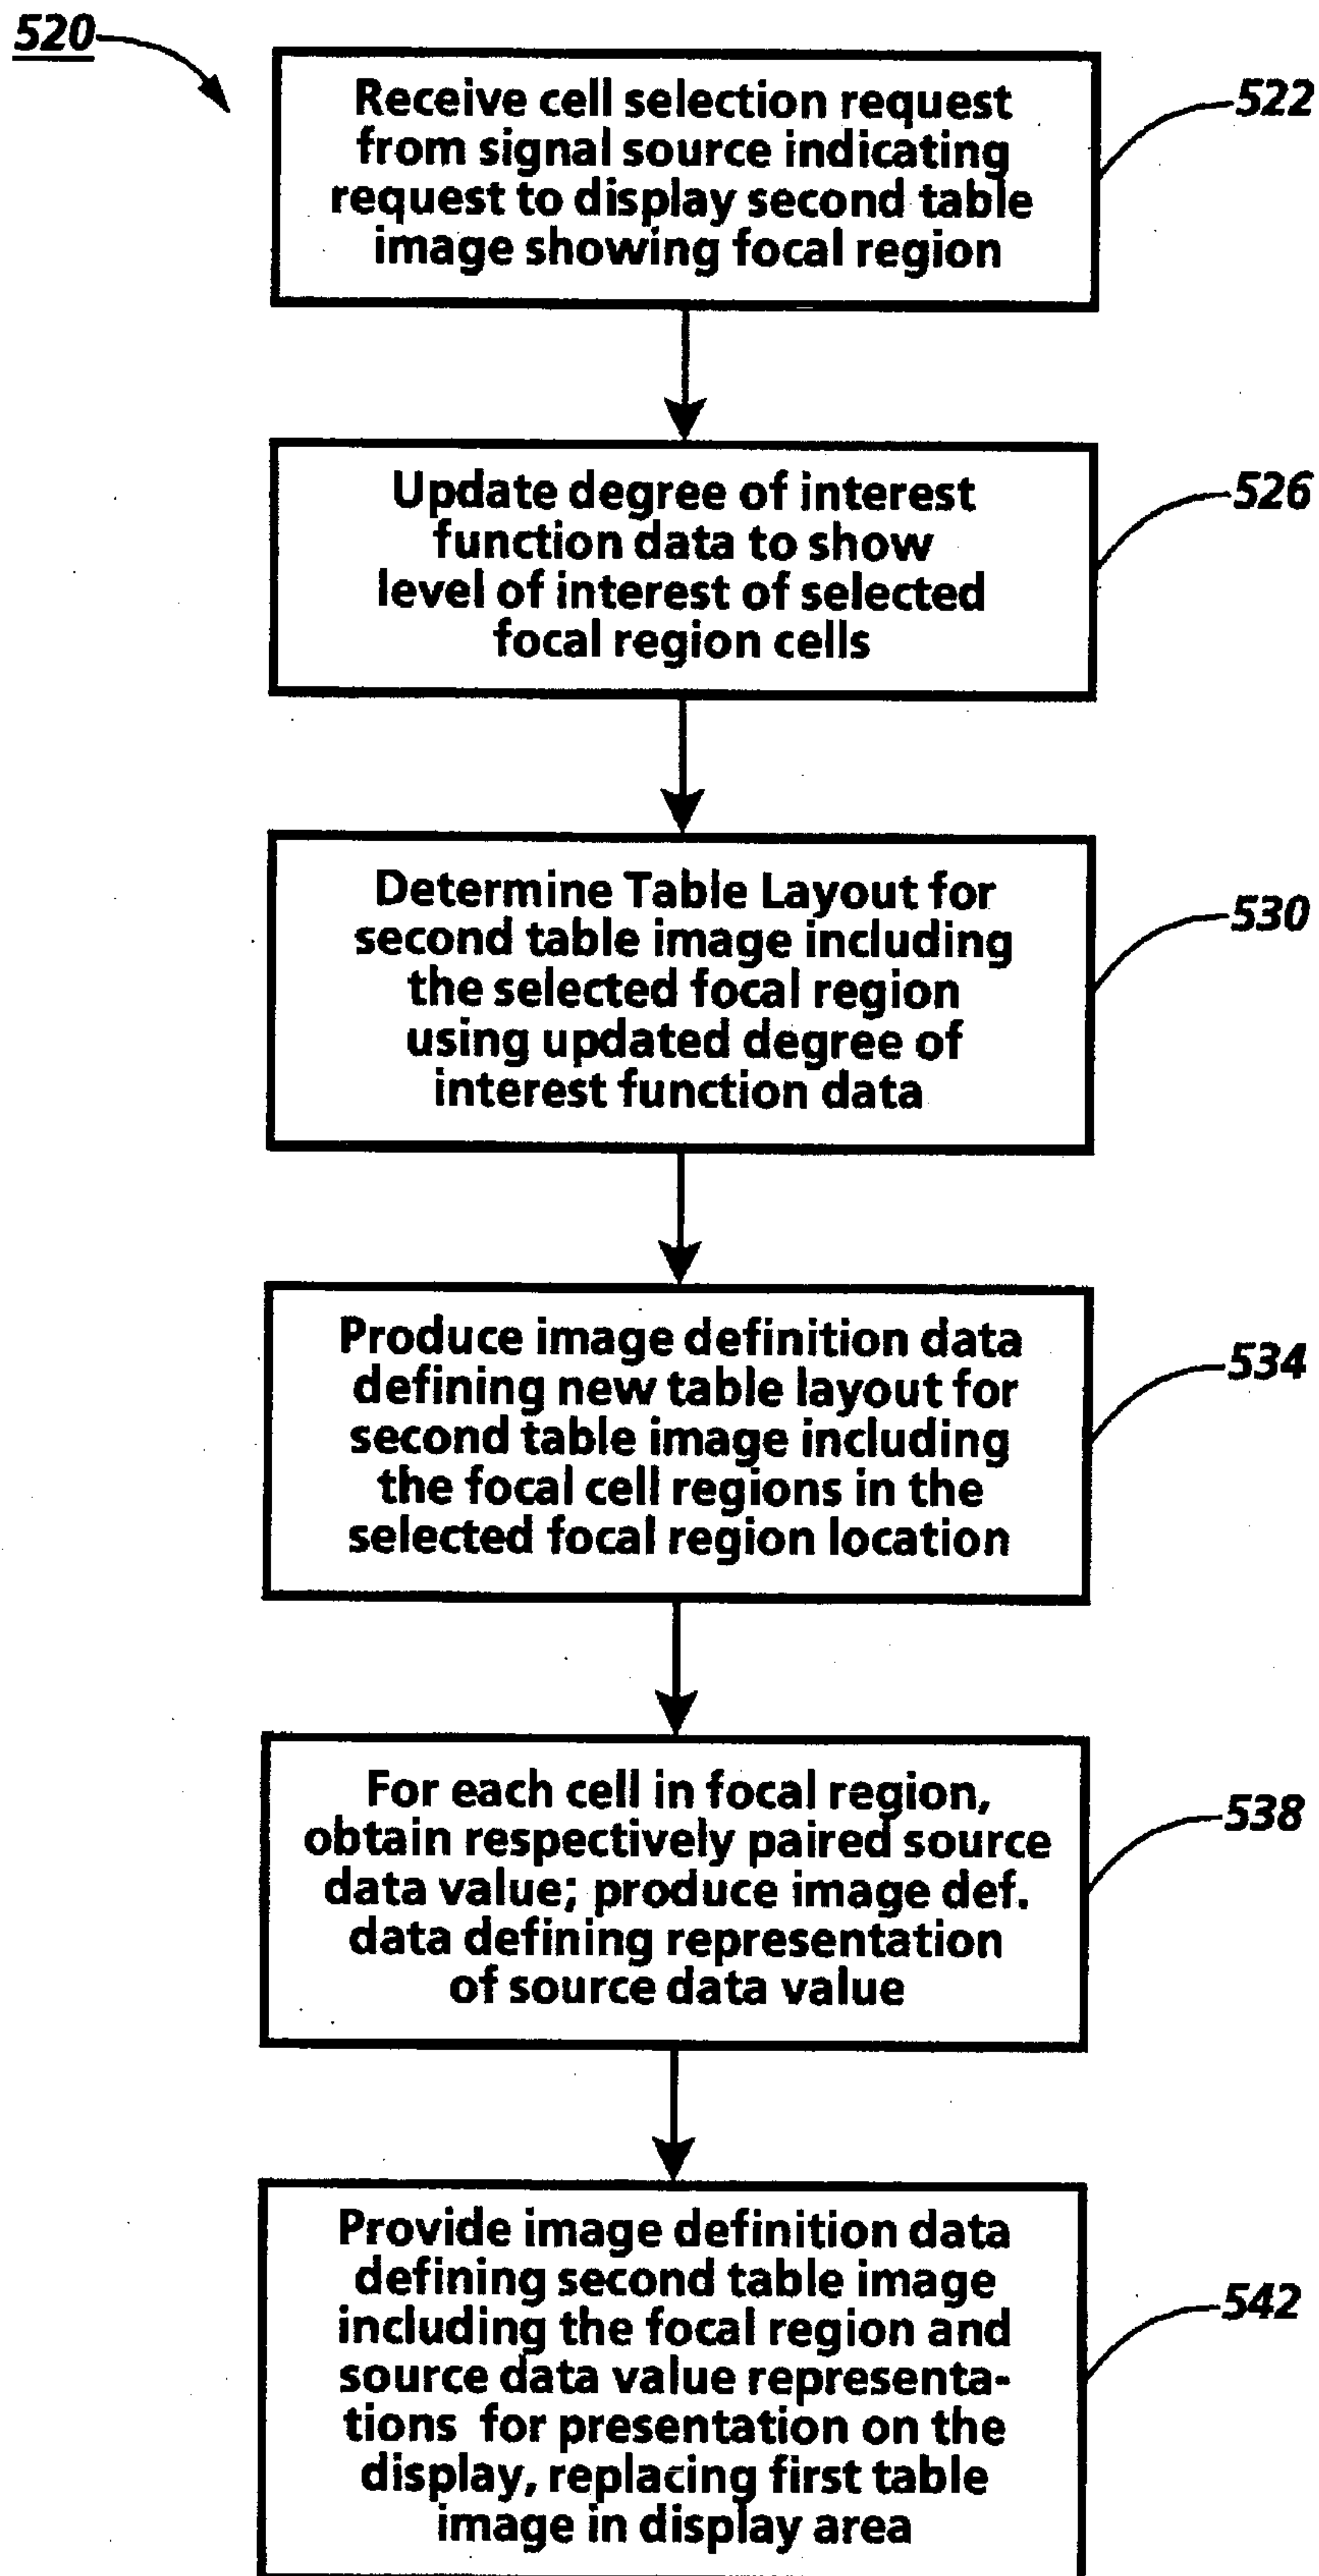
520

Receive cell selection request from signal source indicating request to display second table image showing focal region

522

Update degree of interest function data to show level of interest of selected focal region cells

526

Determine Table Layout for second table image including the selected focal region using updated degree of interest function data

530

Produce image definition data defining new table layout for second table image including the focal cell regions in the selected focal region location

534

For each cell in focal region, obtain respectively paired source data value; produce image def. data defining representation of source data value

538

Provide image definition data defining second table image including the focal region and source data value representations for presentation on the display, replacing first table image in display area

542